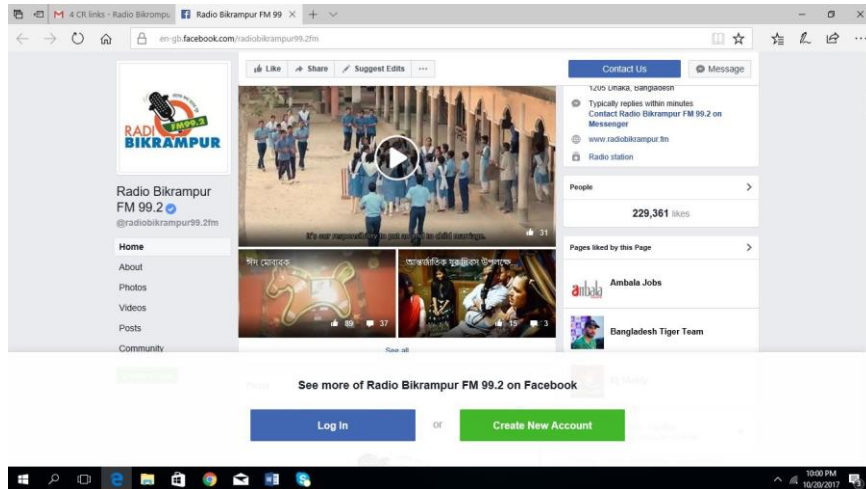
M 4 CR links - Radio Bikrampu
Radio Bikrampur FM 99 ×
en-gb.facebook.com/radiobikrampur99.2fm

RADIO BIKRAMPUR FM 99.2

Radio Bikrampur FM 99.2
@radiobikrampur99.2fm

Home
About
Photos
Videos
Posts
Community

Like
Share
Suggest Edits
···

It's our responsibility to put an end to child marriage.
31

ঈদ মোবারক
89
37

আন্তর্জাতিক যুব দিবস উপলক্ষে
15
3

See all

Contact Us
Message

1205 Dhaka, Bangladesh
Typically replies within minutes
Contact Radio Bikrampur FM 99.2 on Messenger
www.radiobikrampur.fm
Radio station

People
229,361 likes

Pages liked by this Page
ambala
Ambala Jobs
Bangladesh Tiger Team

See more of Radio Bikrampur FM 99.2 on Facebook

Log In
or
Create New Account

10:00 PM
10/20/2017